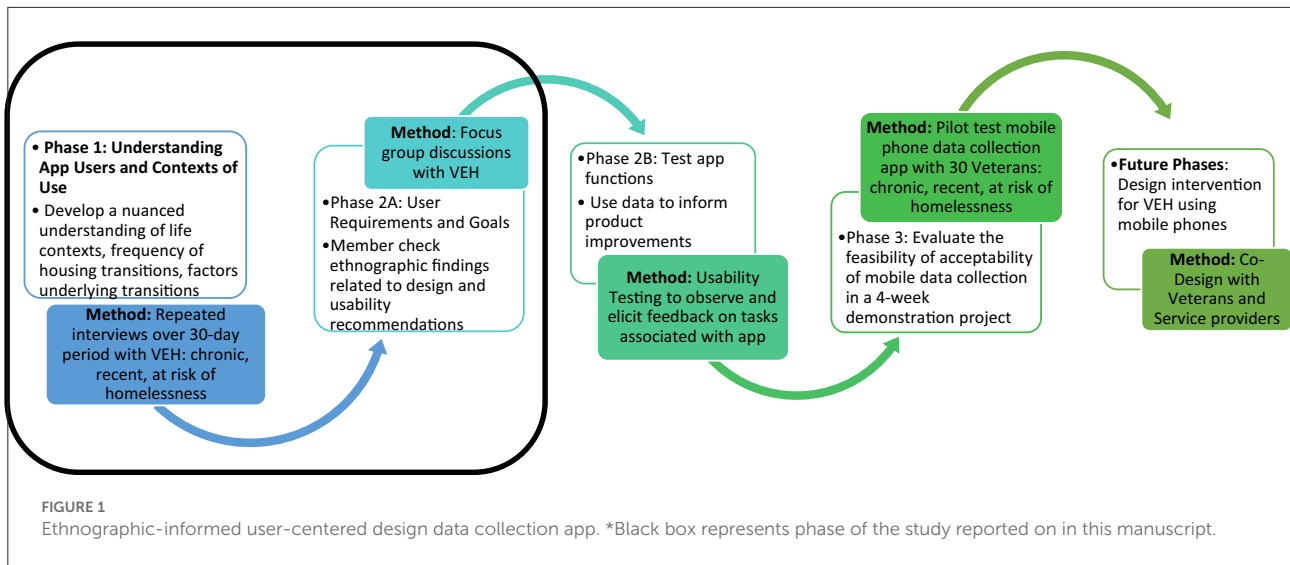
• Phase 1: Understanding App Users and Contexts of Use

• Develop a nuanced understanding of life contexts, frequency of housing transitions, factors underlying transitions

Method: Repeated interviews over 30-day period with VEH: chronic, recent, at risk of homelessness

Method: Focus group discussions with VEH

•Phase 2A: User Requirements and Goals

•Member check ethnographic findings related to design and usability recommendations

•Phase 2B: Test app functions

• Use data to inform product improvements

Method: Usability Testing to observe and elicit feedback on tasks associated with app

Method: Pilot test mobile phone data collection app with 30 Veterans: chronic, recent, at risk of homelessness

•Phase 3: Evaluate the feasibility of acceptability of mobile data collection in a 4-week demonstration project

•Future Phases: Design intervention for VEH using mobile phones

Method: Co-Design with Veterans and Service providers

FIGURE 1
Ethnographic-informed user-centered design data collection app. *Black box represents phase of the study reported on in this manuscript.